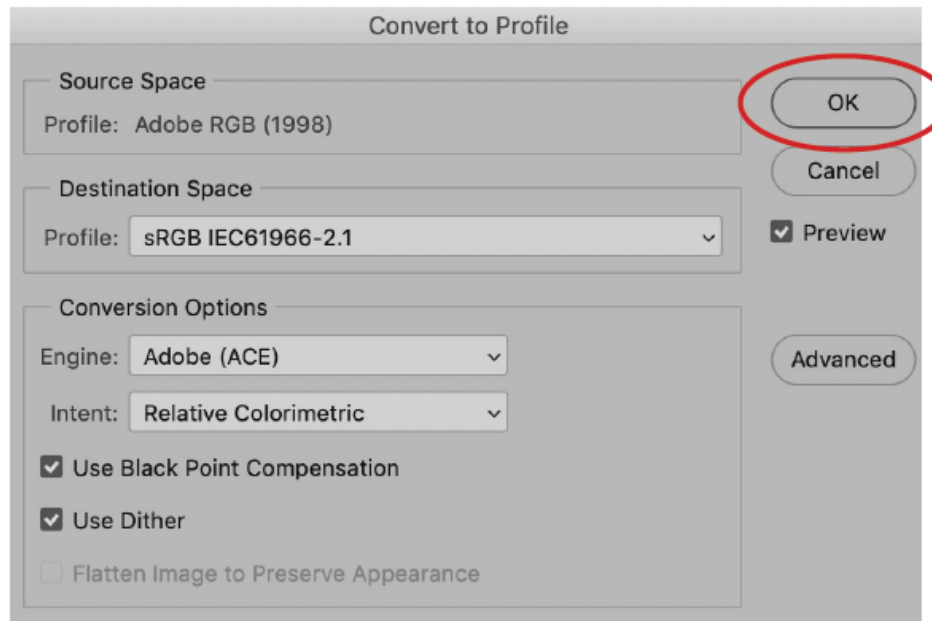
Convert to Profile

Source Space

Profile: Adobe RGB (1998)

Destination Space

Profile: sRGB IEC61966-2.1

Conversion Options

Engine: Adobe (ACE)

Intent: Relative Colorimetric

Use Black Point Compensation

Use Dither

Flatten Image to Preserve Appearance

OK

Cancel

Preview

Advanced